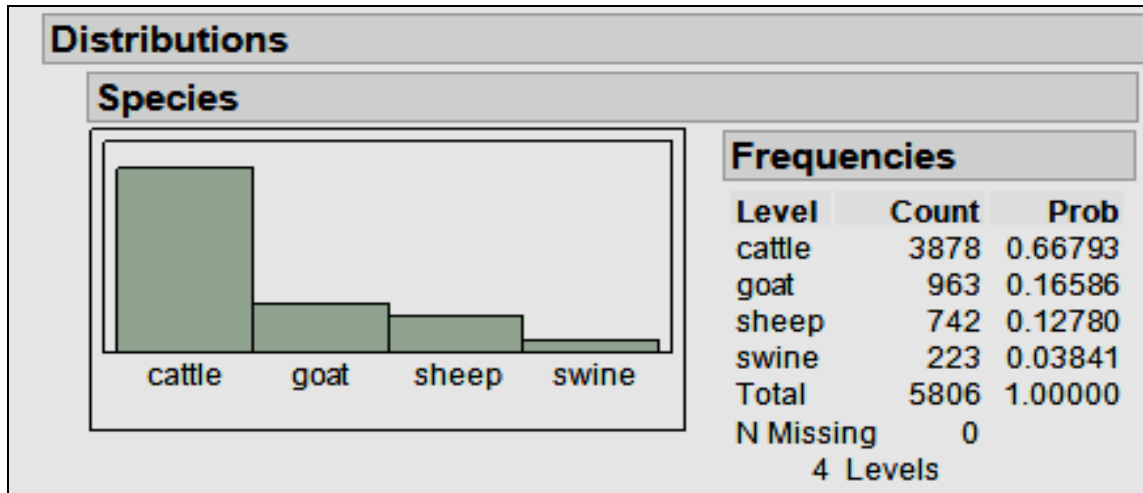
Distributions

Species

cattle goat sheep swine

Frequencies

| Level | Count | Prob |
|---|---|---|
| cattle | 3878 | 0.66793 |
| goat | 963 | 0.16586 |
| sheep | 742 | 0.12780 |
| swine | 223 | 0.03841 |
| Total | 5806 | 1.00000 |
| N Missing | 0 | |

4 Levels